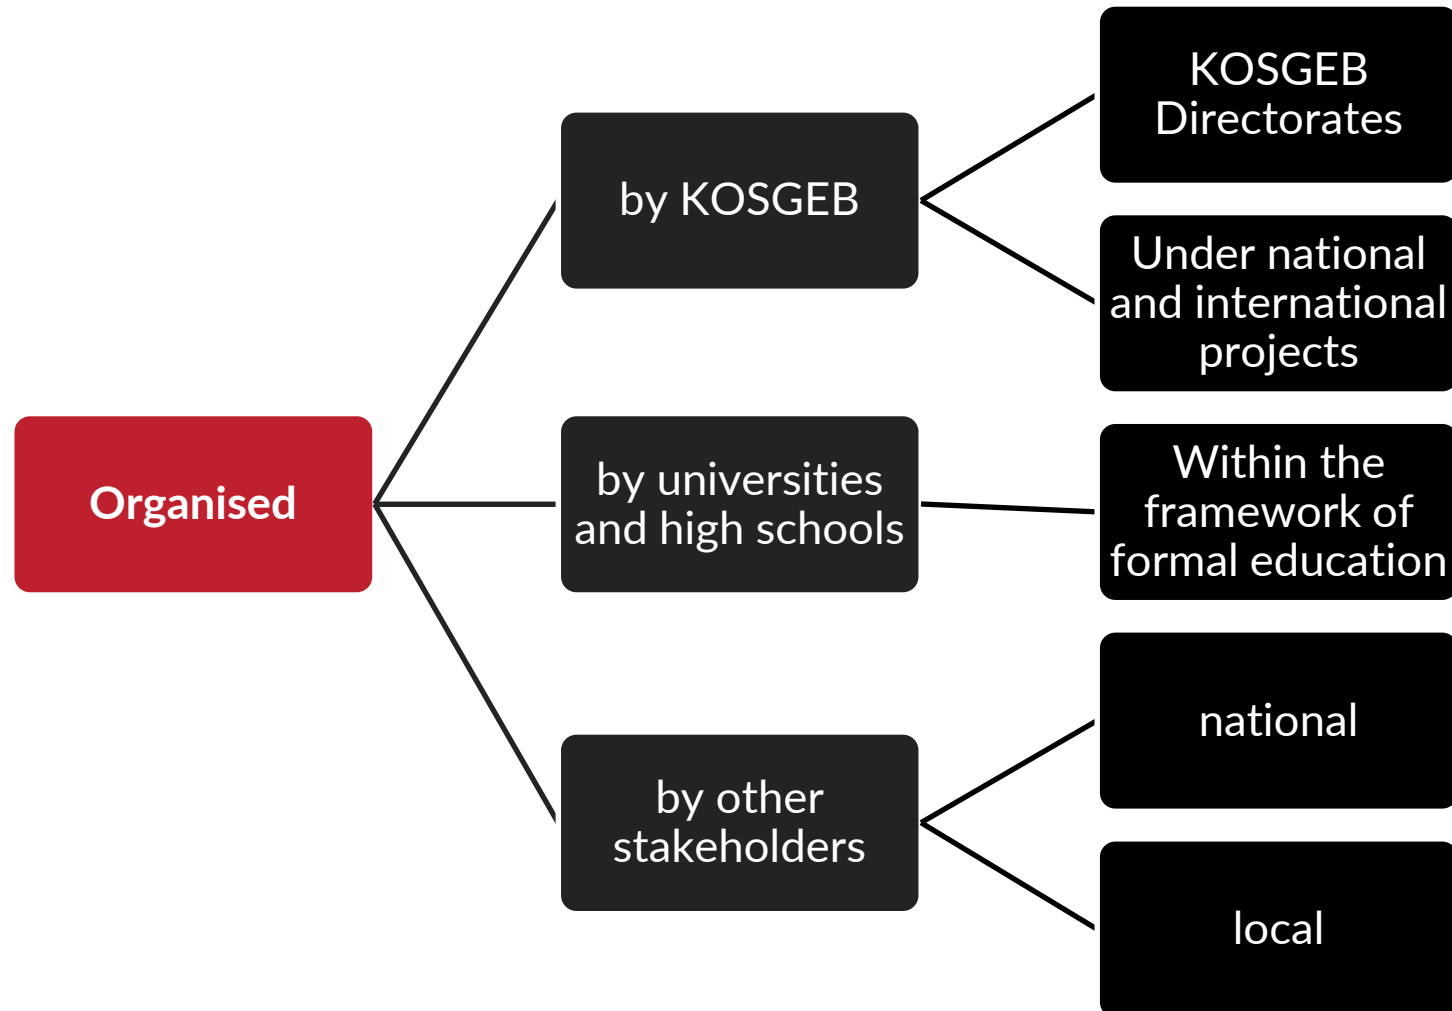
Organised

by KOSGEB

KOSGEB Directorates

Under national and international projects

by universities and high schools

Within the framework of formal education

by other stakeholders

national

local